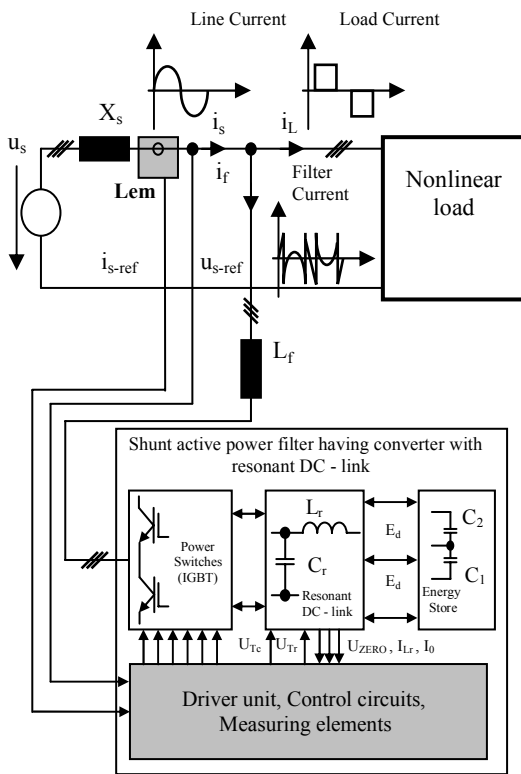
Line Current

Load Current

$u_s$

$X_s$

Lem

$i_s$

$i_L$

$i_f$

Filter Current

Nonlinear load

$i_{s-ref}$

$u_{s-ref}$

$L_f$

Shunt active power filter having converter with resonant DC - link

Power Switches (IGBT)

$L_r$

$C_r$

Resonant DC - link

$E_d$

$E_d$

$C_2$

$C_1$

Energy Store

$U_{Tc}$

$U_{Tr}$

$U_{ZERO}$, $I_{Lr}$, $I_0$

Driver unit, Control circuits, Measuring elements